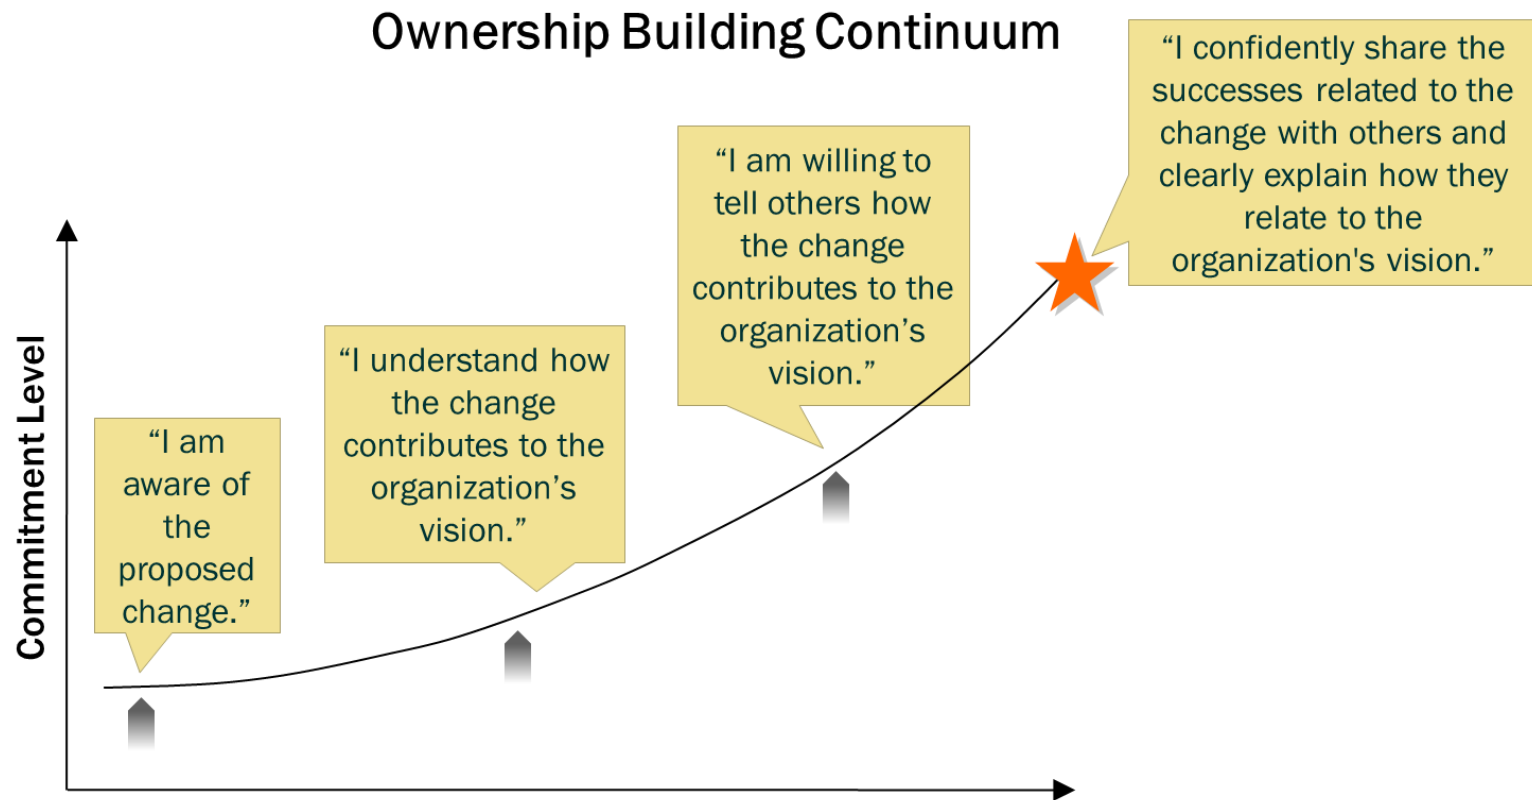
Ownership Building Continuum

Commitment Level

“I am aware of the proposed change.”

“I understand how the change contributes to the organization’s vision.”

“I am willing to tell others how the change contributes to the organization’s vision.”

“I confidently share the successes related to the change with others and clearly explain how they relate to the organization's vision.”